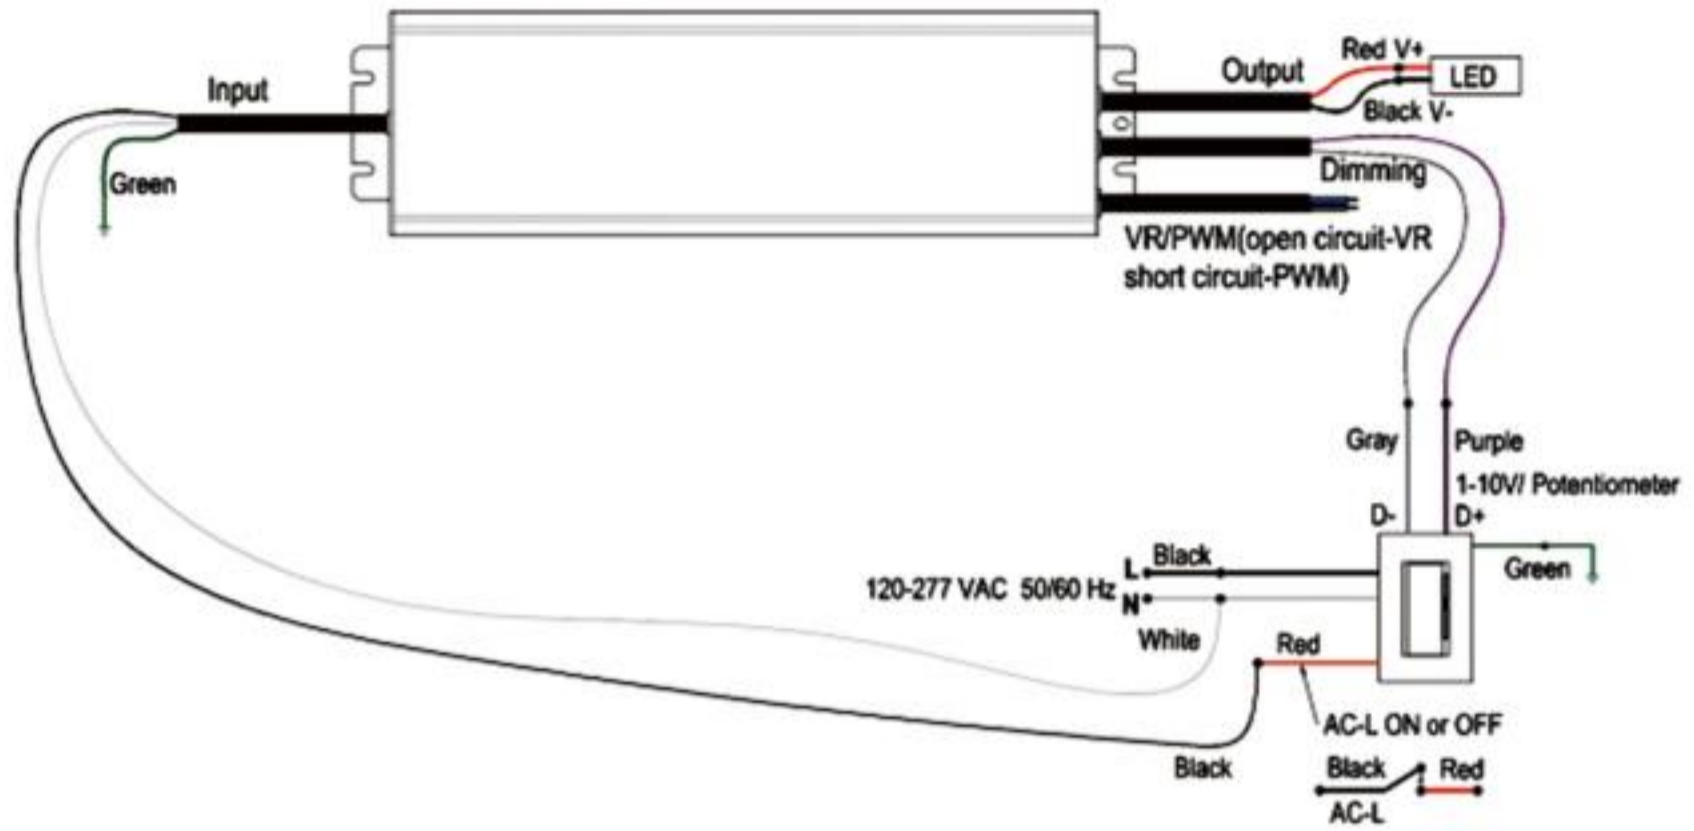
Input

Green

Output

Red V+

LED

Black V-

Dimming

VR/PWM(open circuit-VR short circuit-PWM)

Gray

Purple

1-10V/ Potentiometer

D-

D+

L

Black

120-277 VAC 50/60 Hz

N

White

Green

Red

AC-L ON or OFF

Black

Black

Red

AC-L